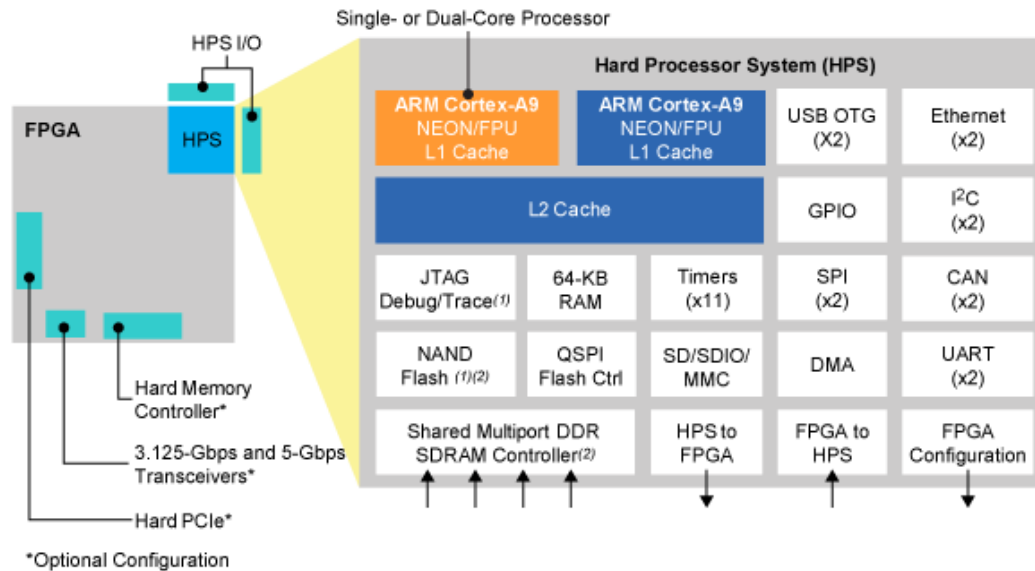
Single- or Dual-Core Processor

HPS I/O

FPGA

HPS

Hard Processor System (HPS)

ARM Cortex-A9
NEON/FPU
L1 Cache

ARM Cortex-A9
NEON/FPU
L1 Cache

USB OTG
(X2)

Ethernet
(x2)

L2 Cache

GPIO

$I^2C$
(x2)

JTAG
Debug/Trace$^{(1)}$

64-KB
RAM

Timers
(x11)

SPI
(x2)

CAN
(x2)

NAND
Flash $^{(1)(2)}$

QSPI
Flash Ctrl

SD/SDIO/
MMC

DMA

UART
(x2)

Shared Multiport DDR
SDRAM Controller$^{(2)}$

HPS to
FPGA

FPGA to
HPS

FPGA
Configuration

Hard Memory
Controller*

3.125-Gbps and 5-Gbps
Transceivers*

Hard PCIe*

*Optional Configuration